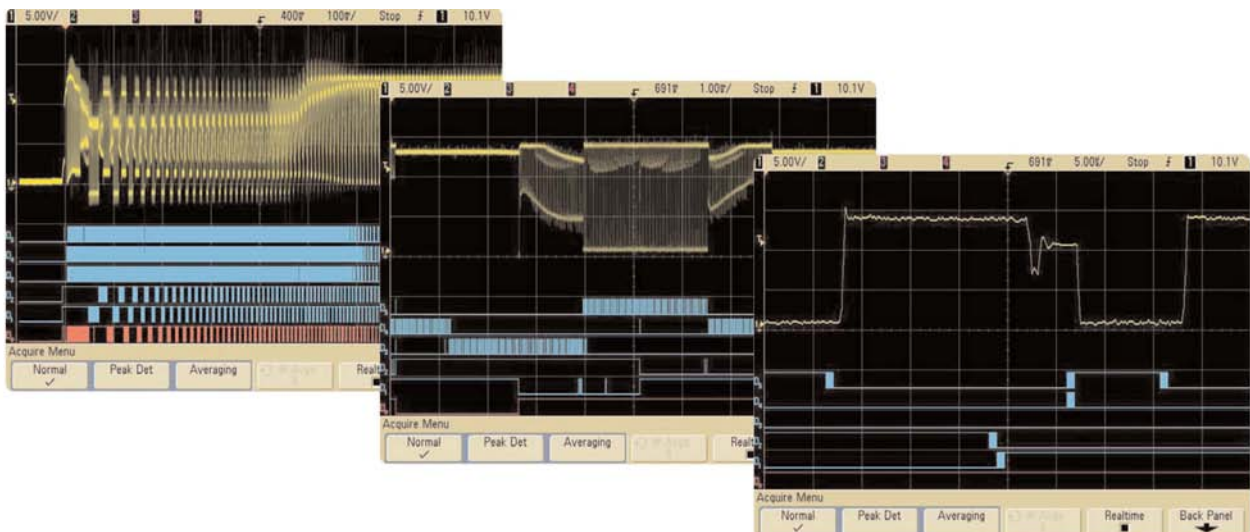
1 5.00V/ 2 3 4 400 100/ Stop 1 10.1V

Acquire Menu
Normal
✓
Peak Det
Averaging
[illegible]
Realt

1 5.00V/ 2 3 4 691 1.00/ Stop 1 10.1V

Acquire Menu
Normal
✓
Peak Det
Averaging
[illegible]
Realt

1 5.00V/ 2 3 4 691 5.00/ Stop 1 10.1V

Acquire Menu
Normal
✓
Peak Det
Averaging
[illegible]
Realtime
Back Panel